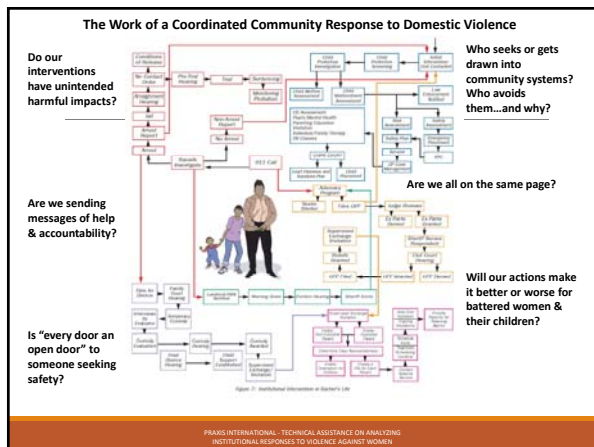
The Work of a Coordinated Community Response to Domestic Violence

Do our interventions have unintended harmful impacts?

Are we sending messages of help & accountability?

Is "every door an open door" to someone seeking safety?

Who seeks or gets drawn into community systems? Who avoids them…and why?

Are we all on the same page?

Will our actions make it better or worse for battered women & their children?

911 Call

Advocacy Program

Arrest

Jail

Trial

Figure 7: Institutional Intervention in Rachel's Life

PRAXIS INTERNATIONAL - TECHNICAL ASSISTANCE ON ANALYZING INSTITUTIONAL RESPONSES TO VIOLENCE AGAINST WOMEN